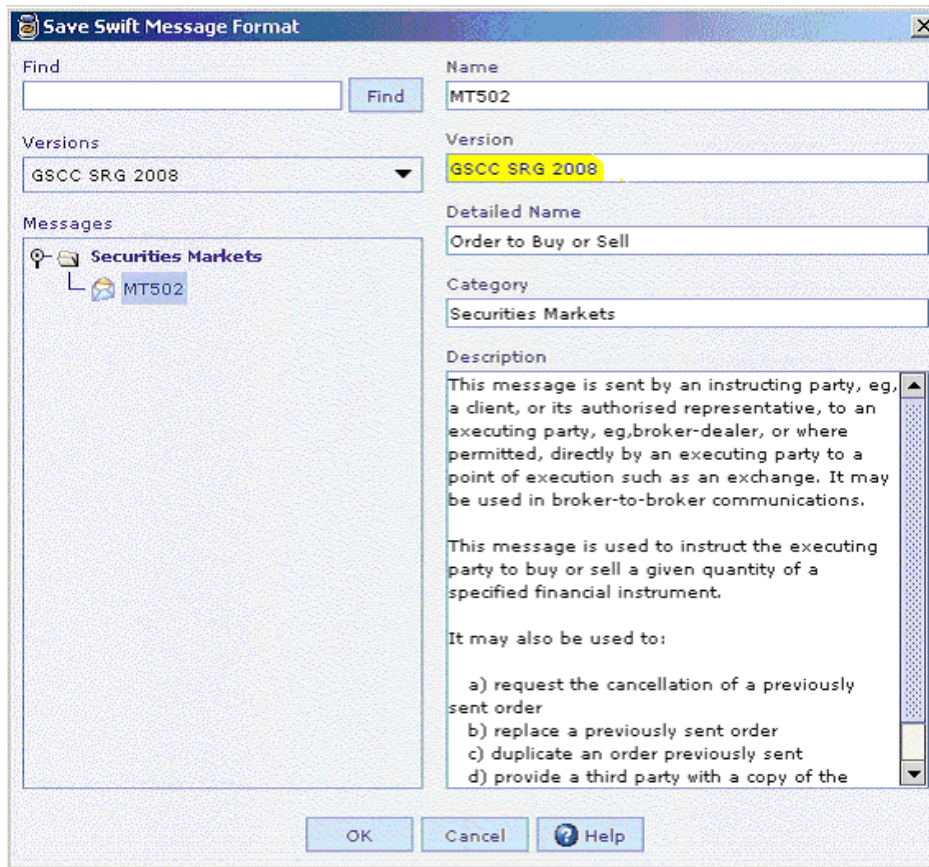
Save Swift Message Format

Find

Find

Versions

GSCC SRG 2008

Messages

Securities Markets

MT502

Name

MT502

Version

GSCC SRG 2008

Detailed Name

Order to Buy or Sell

Category

Securities Markets

Description

This message is sent by an instructing party, eg, a client, or its authorised representative, to an executing party, eg,broker-dealer, or where permitted, directly by an executing party to a point of execution such as an exchange. It may be used in broker-to-broker communications.

This message is used to instruct the executing party to buy or sell a given quantity of a specified financial instrument.

It may also be used to:

a) request the cancellation of a previously sent order
b) replace a previously sent order
c) duplicate an order previously sent
d) provide a third party with a copy of the

OK

Cancel

Help